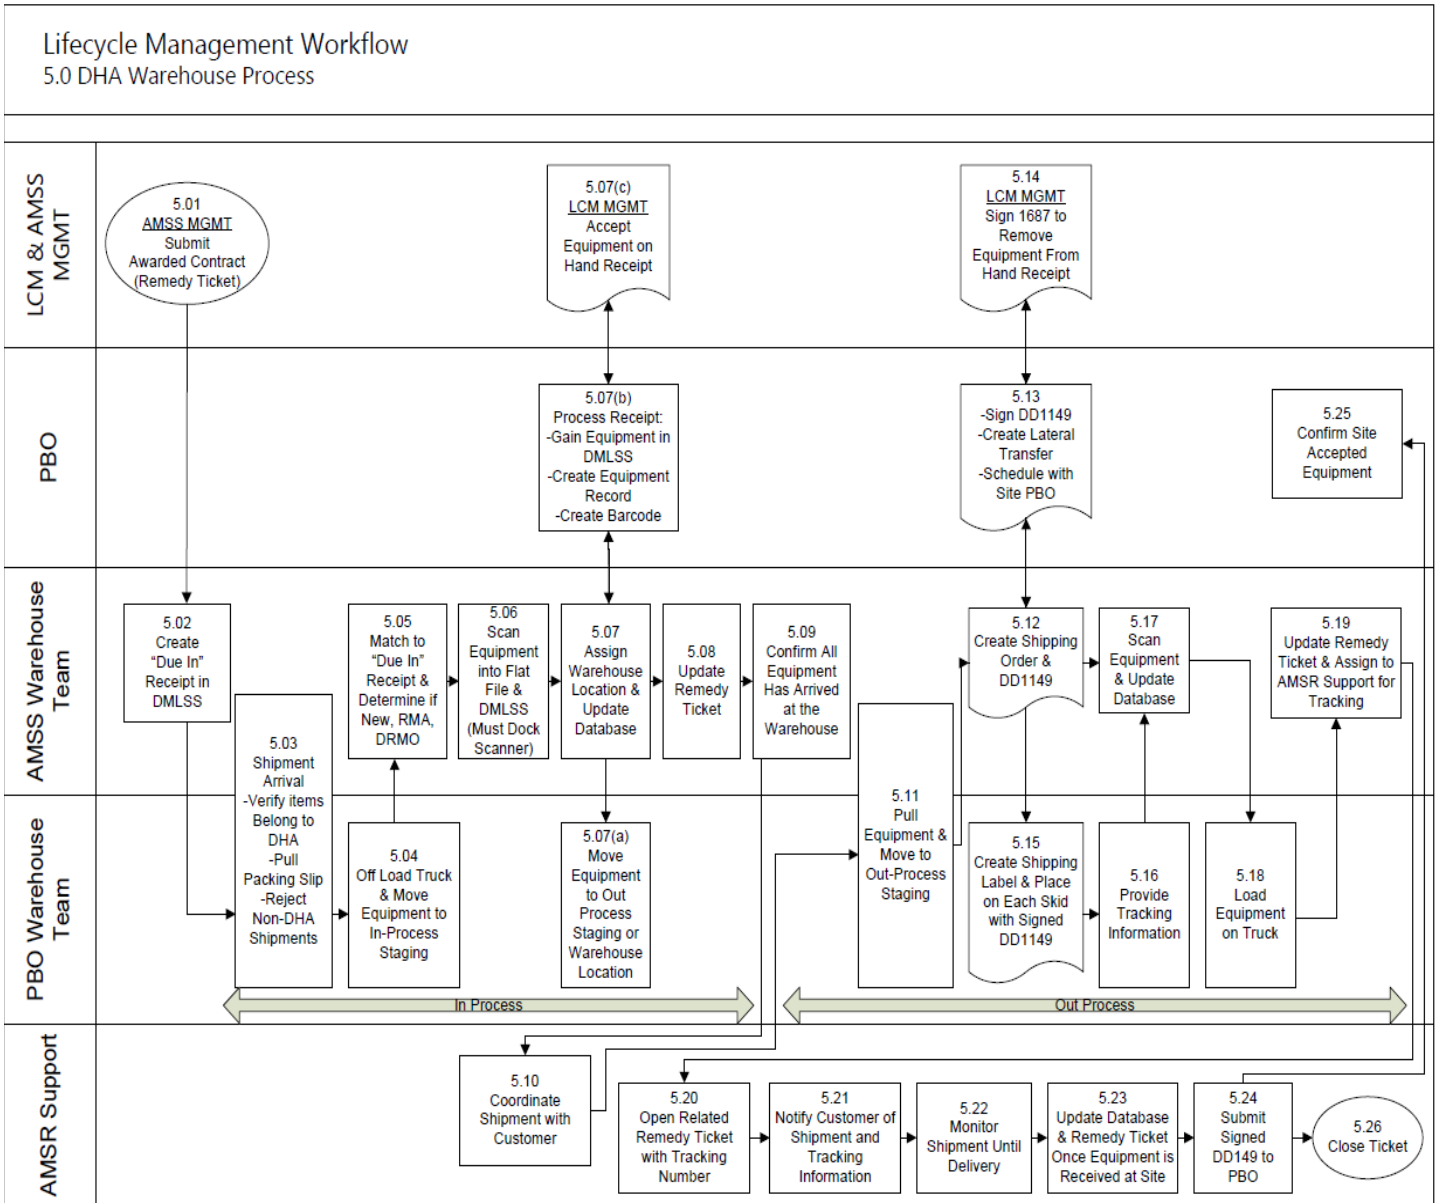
Lifecycle Management Workflow
5.0 DHA Warehouse Process

LCM & AMSS MGMT

5.01
AMSS MGMT
Submit Awarded Contract (Remedy Ticket)

5.07(c)
LCM MGMT
Accept Equipment on Hand Receipt

5.14
LCM MGMT
Sign 1687 to Remove Equipment From Hand Receipt

PBO

5.07(b)
Process Receipt:
-Gain Equipment in DMLSS
-Create Equipment Record
-Create Barcode

5.13
-Sign DD1149
-Create Lateral Transfer
-Schedule with Site PBO

5.25
Confirm Site Accepted Equipment

AMSS Warehouse Team

5.02
Create "Due In" Receipt in DMLSS

5.05
Match to "Due In" Receipt & Determine if New, RMA, DRMO

5.06
Scan Equipment into Flat File & DMLSS (Must Dock Scanner)

5.07
Assign Warehouse Location & Update Database

5.08
Update Remedy Ticket

5.09
Confirm All Equipment Has Arrived at the Warehouse

5.12
Create Shipping Order & DD1149

5.17
Scan Equipment & Update Database

5.19
Update Remedy Ticket & Assign to AMSR Support for Tracking

PBO Warehouse Team

5.03
Shipment Arrival
-Verify items Belong to DHA
-Pull Packing Slip
-Reject Non-DHA Shipments

5.04
Off Load Truck & Move Equipment to In-Process Staging

5.07(a)
Move Equipment to Out Process Staging or Warehouse Location

5.11
Pull Equipment & Move to Out-Process Staging

5.15
Create Shipping Label & Place on Each Skid with Signed DD1149

5.16
Provide Tracking Information

5.18
Load Equipment on Truck

In Process

Out Process

AMSR Support

5.10
Coordinate Shipment with Customer

5.20
Open Related Remedy Ticket with Tracking Number

5.21
Notify Customer of Shipment and Tracking Information

5.22
Monitor Shipment Until Delivery

5.23
Update Database & Remedy Ticket Once Equipment is Received at Site

5.24
Submit Signed DD149 to PBO

5.26
Close Ticket